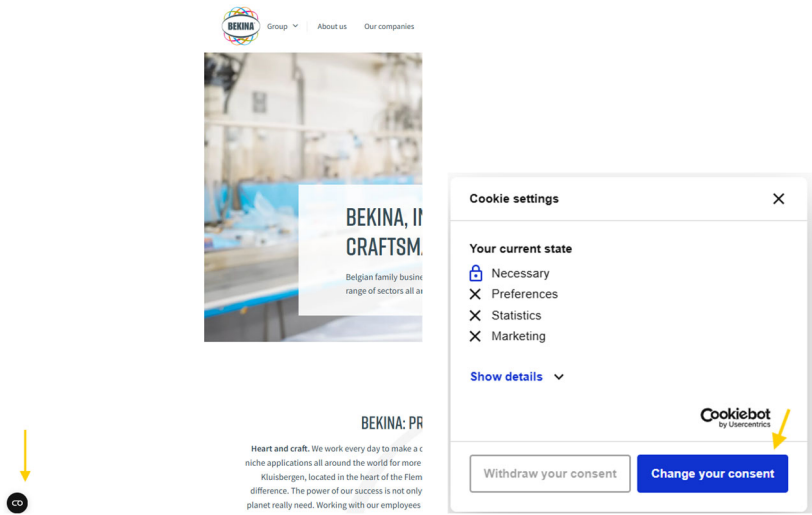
BEKINA

Group
About us
Our companies

BEKINA, IN
CRAFTSM.

Belgian family busine
range of sectors all a

BEKINA: PR

**Heart and craft.** We work every day to make a d
niche applications all around the world for more
Kluisbergen, located in the heart of the Flem
difference. The power of our success is not only
planet really need. Working with our employees

Cookie settings

Your current state

Necessary
Preferences
Statistics
Marketing

Show details

Cookiebot
by Usercentrics

Withdraw your consent
Change your consent